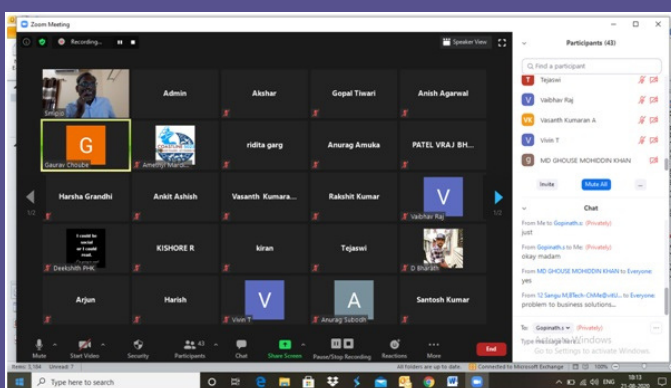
Zoom Meeting

Recording...

Speaker View

Smiplo

Admin

Akshar

Gopal Tiwari

Anish Agarwal

G

Gaurav Choube

Amethyi Mardi...

ridita garg

Anurag Amuka

PATEL VRAJ BH...

1/2

Harsha Grandhi

Ankit Ashish

Vasanth Kumara...

Rakshit Kumar

V

Vaibhav Raj

1/2

Deekshith PHK

KISHORE R

kiran

Tejaswi

D Bharath

Arjun

Harish

V

Vivin T

A

Anurag Subodh

Santosh Kumar

Mute

Start Video

Security

Participants 43

Chat

Share Screen

Pause/Stop Recording

Reactions

More

End

Participants (43)

Find a participant

Tejaswi

Vaibhav Raj

Vasanth Kumaran A

Vivin T

MD GHOUSE MOHIDDIN KHAN

Invite

Mute All

Chat

From Me to Gopinath.c (Privately)
just

From Gopinath.c to Me: (Privately)
okay madam

From MD GHOUSE MOHIDDIN KHAN to Everyone
yes

From 12 Sangu M.BTech-CMiMe@vitU... to Everyone
problem to business solutions...

To: Gopinath.c (Privately)

Type message here...

Go to Settings to activate Windows.

Items: 3,184 Unread: 7

All folders are up to date.

Connected to Microsoft Exchange

Type here to search

ENG

18:13

21-05-2020